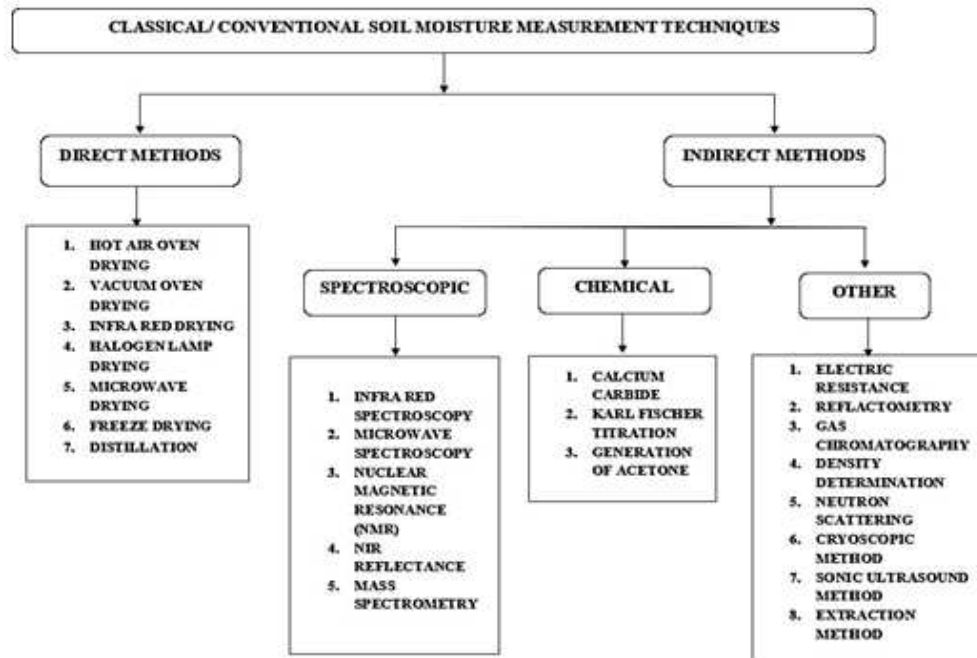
CLASSICAL/ CONVENTIONAL SOIL MOISTURE MEASUREMENT TECHNIQUES

DIRECT METHODS

1. HOT AIR OVEN DRYING
2. VACUUM OVEN DRYING
3. INFRA RED DRYING
4. HALOGEN LAMP DRYING
5. MICROWAVE DRYING
6. FREEZE DRYING
7. DISTILLATION

INDIRECT METHODS

SPECTROSCOPIC

1. INFRA RED SPECTROSCOPY
2. MICROWAVE SPECTROSCOPY
3. NUCLEAR MAGNETIC RESONANCE (NMR)
4. NIR REFLECTANCE
5. MASS SPECTROMETRY

CHEMICAL

1. CALCIUM CARBIDE
2. KARL FISCHER TITRATION
3. GENERATION OF ACETONE

OTHER

1. ELECTRIC RESISTANCE
2. REFLACTOMETRY
3. GAS CHROMATOGRAPHY
4. DENSITY DETERMINATION
5. NEUTRON SCATTERING
6. CRYOSCOPIC METHOD
7. SONIC ULTRASOUND METHOD
8. EXTRACTION METHOD